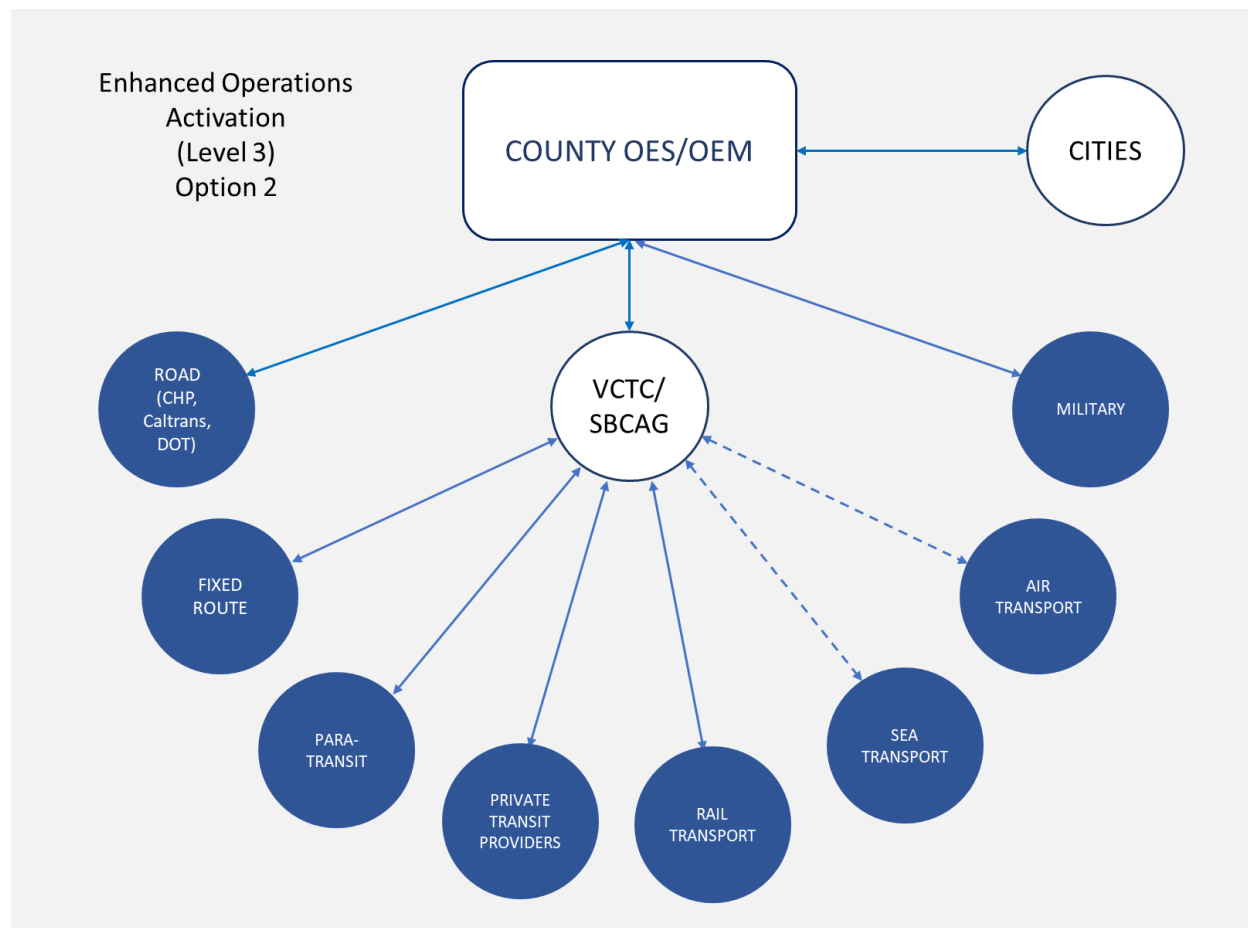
Enhanced Operations Activation (Level 3) Option 2

COUNTY OES/OEM

CITIES

ROAD (CHP, Caltrans, DOT)

VCTC/ SBCAG

MILITARY

FIXED ROUTE

AIR TRANSPORT

PARA-TRANSIT

SEA TRANSPORT

PRIVATE TRANSIT PROVIDERS

RAIL TRANSPORT